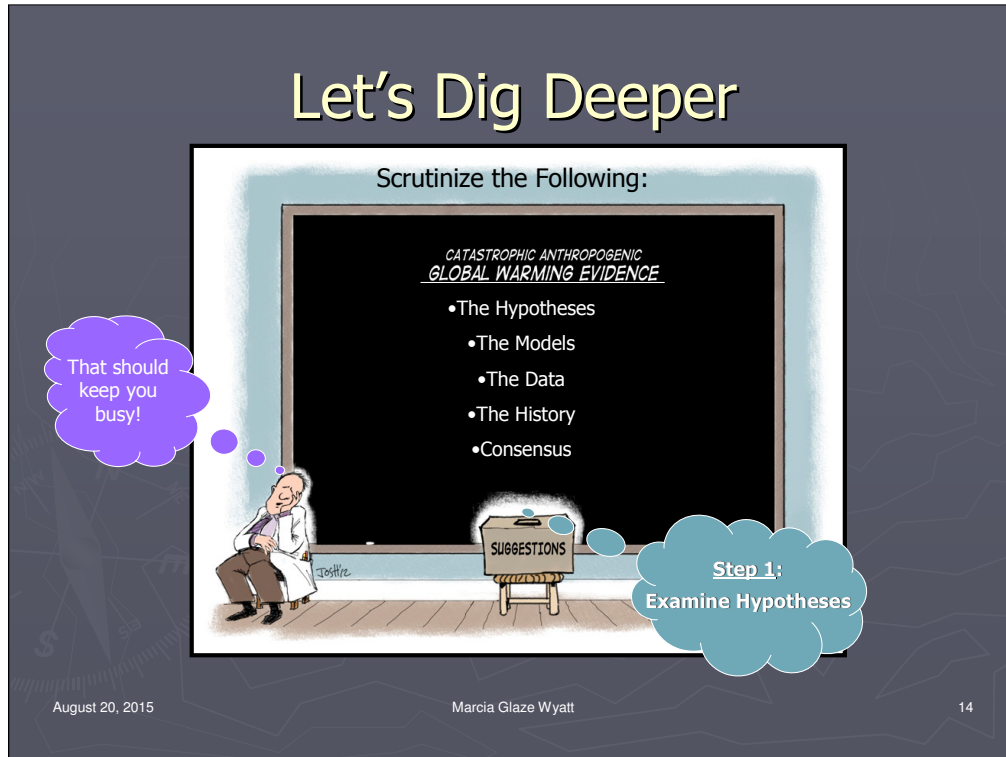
Let's Dig Deeper

Scrutinize the Following:

CATASTROPHIC ANTHROPOGENIC
GLOBAL WARMING EVIDENCE

•The Hypotheses
•The Models
•The Data
•The History
•Consensus

That should keep you busy!

SUGGESTIONS

Josh'rz

Step 1:
Examine Hypotheses

August 20, 2015
Marcia Glaze Wyatt
14